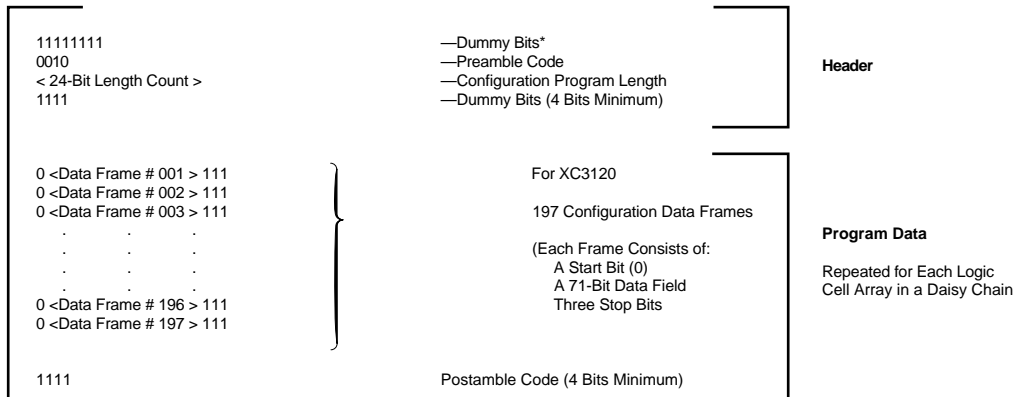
11111111 —Dummy Bits*
0010 —Preamble Code
< 24-Bit Length Count > —Configuration Program Length
1111 —Dummy Bits (4 Bits Minimum)

Header

0 <Data Frame # 001 > 111
0 <Data Frame # 002 > 111
0 <Data Frame # 003 > 111
. . .
. . .
. . .
. . .
0 <Data Frame # 196 > 111
0 <Data Frame # 197 > 111

For XC3120

197 Configuration Data Frames

(Each Frame Consists of:
A Start Bit (0)
A 71-Bit Data Field
Three Stop Bits

Program Data

Repeated for Each Logic Cell Array in a Daisy Chain

1111 Postamble Code (4 Bits Minimum)